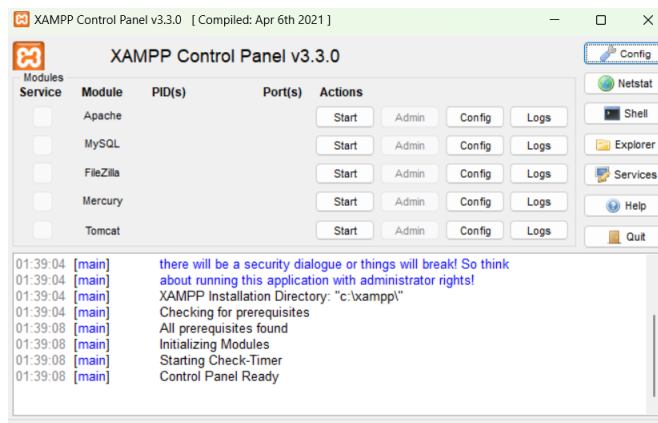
XAMPP Control Panel v3.3.0 [ Compiled: Apr 6th 2021 ]

XAMPP Control Panel v3.3.0

Modules

| Service | Module | PID(s) | Port(s) | Actions | | | |
|---|---|---|---|---|---|---|---|
| | Apache | | | Start | Admin | Config | Logs |
| | MySQL | | | Start | Admin | Config | Logs |
| | FileZilla | | | Start | Admin | Config | Logs |
| | Mercury | | | Start | Admin | Config | Logs |
| | Tomcat | | | Start | Admin | Config | Logs |

Config
Netstat
Shell
Explorer
Services
Help
Quit

01:39:04 [main] there will be a security dialogue or things will break! So think
01:39:04 [main] about running this application with administrator rights!
01:39:04 [main] XAMPP Installation Directory: "c:\xampp\"
01:39:04 [main] Checking for prerequisites
01:39:08 [main] All prerequisites found
01:39:08 [main] Initializing Modules
01:39:08 [main] Starting Check-Timer
01:39:08 [main] Control Panel Ready